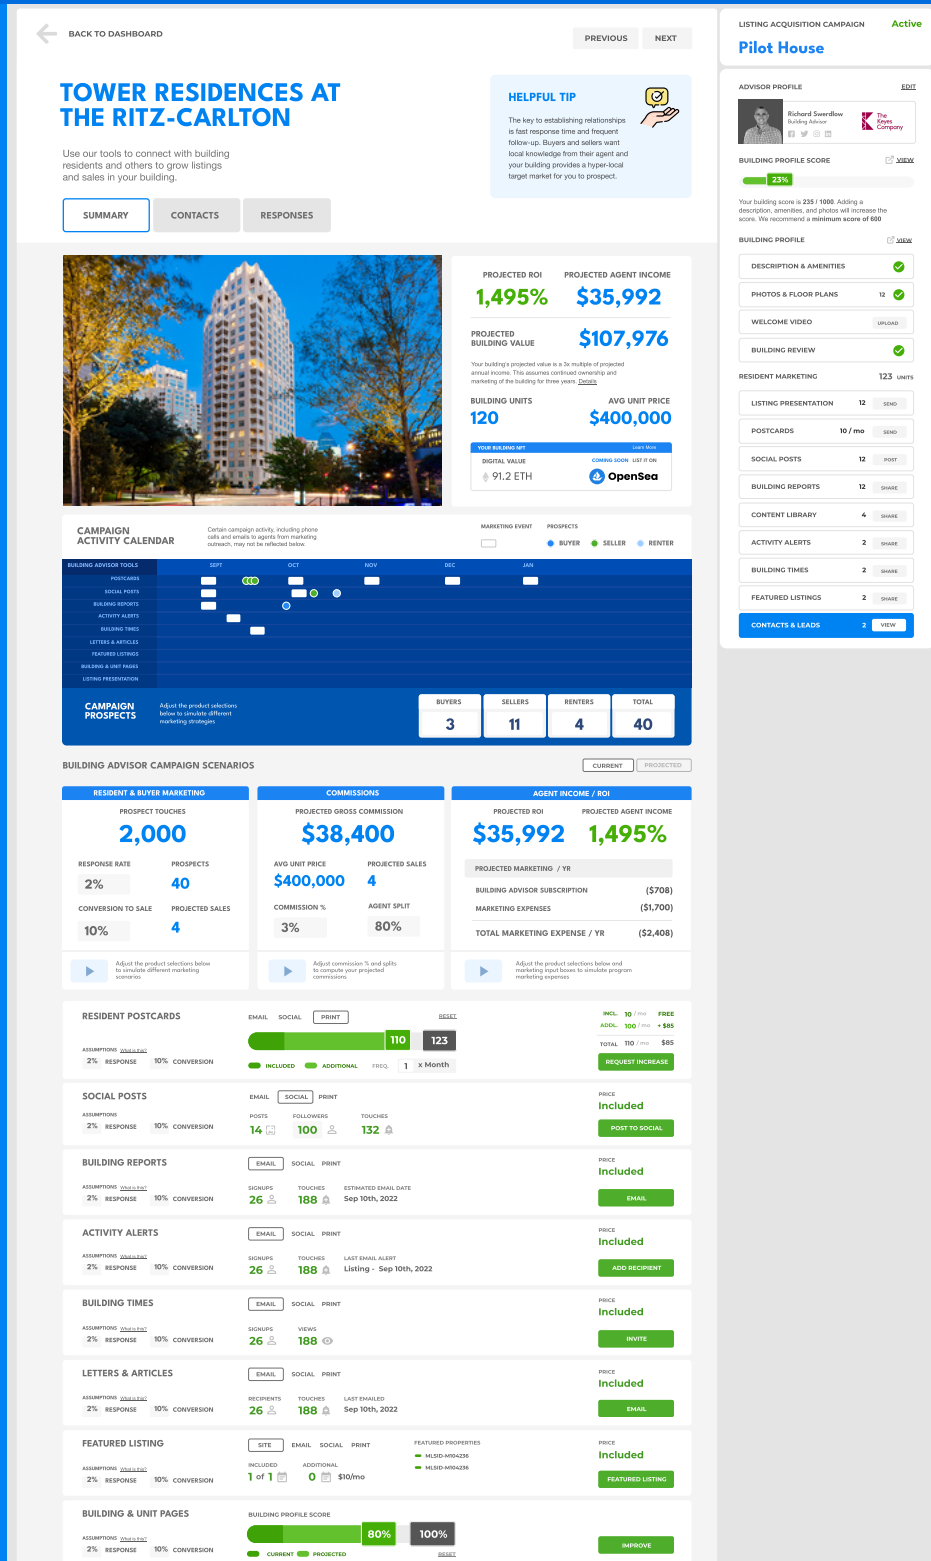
BACK TO DASHBOARD

PREVIOUS NEXT

TOWER RESIDENCES AT THE RITZ-CARLTON

Use our tools to connect with building residents and others to grow listings and sales in your building.

SUMMARY CONTACTS RESPONSES

HELPFUL TIP

The key to establishing relationships is fast response time and frequent follow-up. Buyers and sellers want local knowledge from their agent and your building provides a hyper-local target market for you to prospect.

LISTING ACQUISITION CAMPAIGN Active

Pilot House

ADVISOR PROFILE EDIT

Richard Swerdlow Building Advisor

The Keyes Company

BUILDING PROFILE SCORE VIEW

23%

Your building score is 235 / 1000. Adding a description, amenities, and photos will increase the score. We recommend a minimum score of 600

BUILDING PROFILE VIEW

DESCRIPTION & AMENITIES

PHOTOS & FLOOR PLANS 12

WELCOME VIDEO UPLOAD

BUILDING REVIEW

RESIDENT MARKETING 123 UNITS

LISTING PRESENTATION 12 SEND

POSTCARDS 10 / mo SEND

SOCIAL POSTS 12 POST

BUILDING REPORTS 12 SHARE

CONTENT LIBRARY 4 SHARE

ACTIVITY ALERTS 2 SHARE

BUILDING TIMES 2 SHARE

FEATURED LISTINGS 2 SHARE

CONTACTS & LEADS 2 VIEW

PROJECTED ROI PROJECTED AGENT INCOME

1,495% $35,992

PROJECTED BUILDING VALUE $107,976

Your building's projected value is a 3x multiple of projected annual income. This assumes continued ownership and marketing of the building for three years. Details

BUILDING UNITS 120 AVG UNIT PRICE $400,000

YOUR BUILDING NFT Learn More

DIGITAL VALUE 91.2 ETH COMING SOON LIST IT ON OpenSea

CAMPAIGN ACTIVITY CALENDAR

Certain campaign activity, including phone calls and emails to agents from marketing outreach, may not be reflected below.

MARKETING EVENT PROSPECTS BUYER SELLER RENTER

BUILDING ADVISOR TOOLS SEPT OCT NOV DEC JAN

POSTCARDS
SOCIAL POSTS
BUILDING REPORTS
ACTIVITY ALERTS
BUILDING TIMES
LETTERS & ARTICLES
FEATURED LISTINGS
BUILDING & UNIT PAGES
LISTING PRESENTATION

CAMPAIGN PROSPECTS

Adjust the product selections below to simulate different marketing strategies

| BUYERS | SELLERS | RENTERS | TOTAL |
|---|---|---|---|
| 3 | 11 | 4 | 40 |

BUILDING ADVISOR CAMPAIGN SCENARIOS CURRENT PROJECTED

RESIDENT & BUYER MARKETING

PROSPECT TOUCHES 2,000

RESPONSE RATE 2% PROSPECTS 40

CONVERSION TO SALE 10% PROJECTED SALES 4

Adjust the product selections below to simulate different marketing scenarios

COMMISSIONS

PROJECTED GROSS COMMISSION $38,400

AVG UNIT PRICE $400,000 PROJECTED SALES 4

COMMISSION % 3% AGENT SPLIT 80%

Adjust commission % and splits to compute your projected commissions

AGENT INCOME / ROI

PROJECTED ROI PROJECTED AGENT INCOME

$35,992 1,495%

PROJECTED MARKETING / YR

BUILDING ADVISOR SUBSCRIPTION ($708)

MARKETING EXPENSES ($1,700)

TOTAL MARKETING EXPENSE / YR ($2,408)

Adjust the product selections below and marketing input boxes to simulate program marketing expenses

RESIDENT POSTCARDS

EMAIL SOCIAL PRINT RESET

110 123

INCLUDED ADDITIONAL FREQ. 1 x Month

ASSUMPTIONS What is this? 2% RESPONSE 10% CONVERSION

INCL. 10 / mo FREE
ADDL. 100 / mo + $85
TOTAL 110 / mo $85

REQUEST INCREASE

SOCIAL POSTS

EMAIL SOCIAL PRINT

POSTS 14 FOLLOWERS 100 TOUCHES 132

ASSUMPTIONS 2% RESPONSE 10% CONVERSION

PRICE Included

POST TO SOCIAL

BUILDING REPORTS

EMAIL SOCIAL PRINT

SIGNUPS 26 TOUCHES 188 ESTIMATED EMAIL DATE Sep 10th, 2022

ASSUMPTIONS What is this? 2% RESPONSE 10% CONVERSION

PRICE Included

EMAIL

ACTIVITY ALERTS

EMAIL SOCIAL PRINT

SIGNUPS 26 TOUCHES 188 LAST EMAIL ALERT Listing - Sep 10th, 2022

ASSUMPTIONS What is this? 2% RESPONSE 10% CONVERSION

PRICE Included

ADD RECIPIENT

BUILDING TIMES

EMAIL SOCIAL PRINT

SIGNUPS 26 VIEWS 188

ASSUMPTIONS What is this? 2% RESPONSE 10% CONVERSION

PRICE Included

INVITE

LETTERS & ARTICLES

EMAIL SOCIAL PRINT

RECIPIENTS 26 TOUCHES 188 LAST EMAILED Sep 10th, 2022

ASSUMPTIONS What is this? 2% RESPONSE 10% CONVERSION

PRICE Included

EMAIL

FEATURED LISTING

SITE EMAIL SOCIAL PRINT

FEATURED PROPERTIES MLSID-M104236 MLSID-M104236

INCLUDED 1 of 1 ADDITIONAL 0 $10/mo

ASSUMPTIONS What is this? 2% RESPONSE 10% CONVERSION

PRICE Included

FEATURED LISTING

BUILDING & UNIT PAGES

BUILDING PROFILE SCORE

80% 100%

CURRENT PROJECTED RESET

ASSUMPTIONS What is this? 2% RESPONSE 10% CONVERSION

IMPROVE